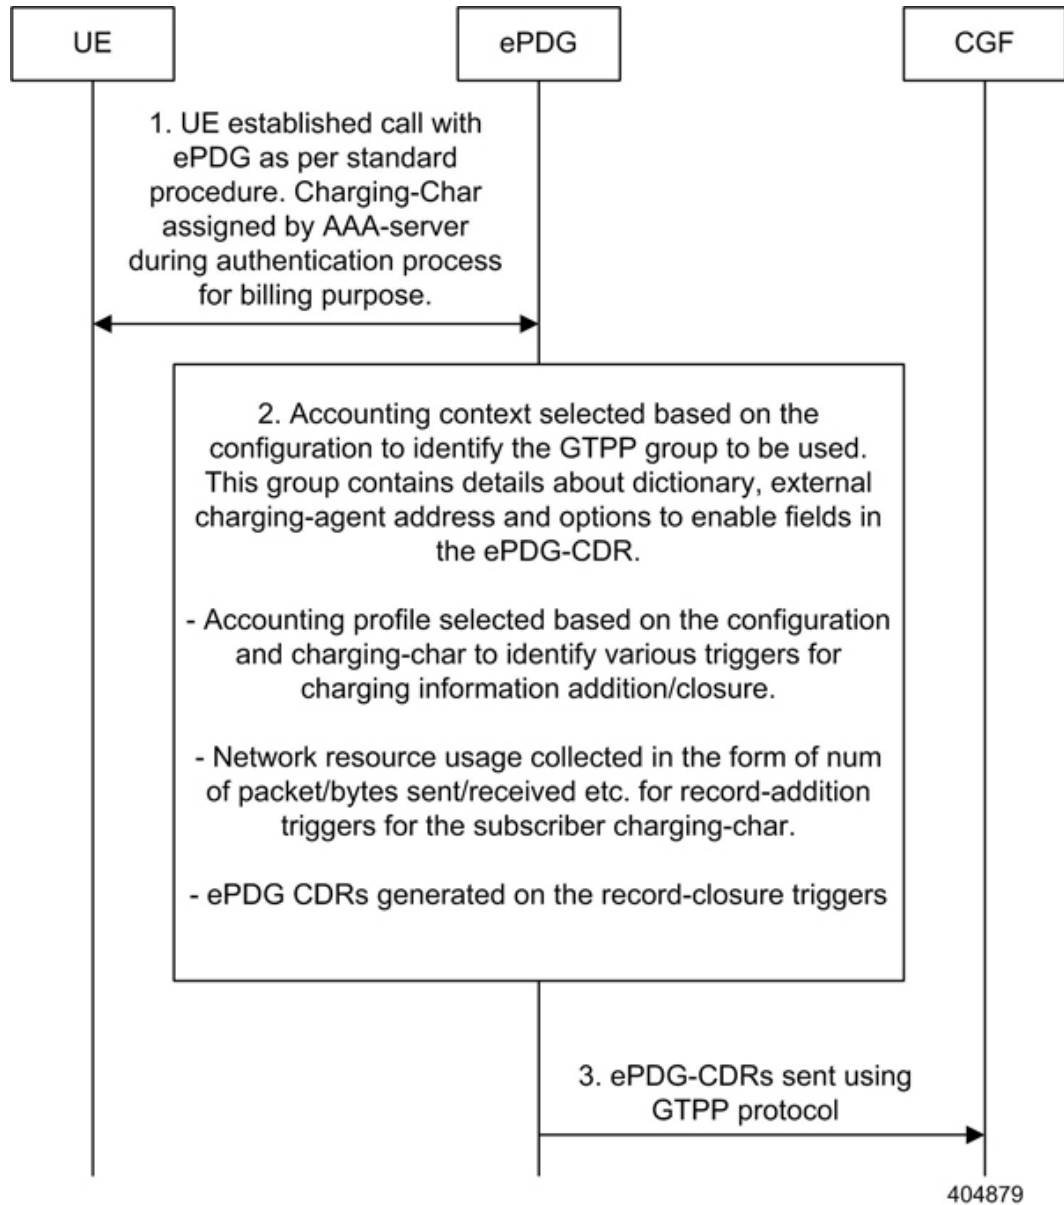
UE

ePDG

CGF

1. UE established call with ePDG as per standard procedure. Charging-Char assigned by AAA-server during authentication process for billing purpose.

2. Accounting context selected based on the configuration to identify the GTPP group to be used. This group contains details about dictionary, external charging-agent address and options to enable fields in the ePDG-CDR.

- Accounting profile selected based on the configuration and charging-char to identify various triggers for charging information addition/closure.

- Network resource usage collected in the form of num of packet/bytes sent/received etc. for record-addition triggers for the subscriber charging-char.

- ePDG CDRs generated on the record-closure triggers

3. ePDG-CDRs sent using GTPP protocol

404879